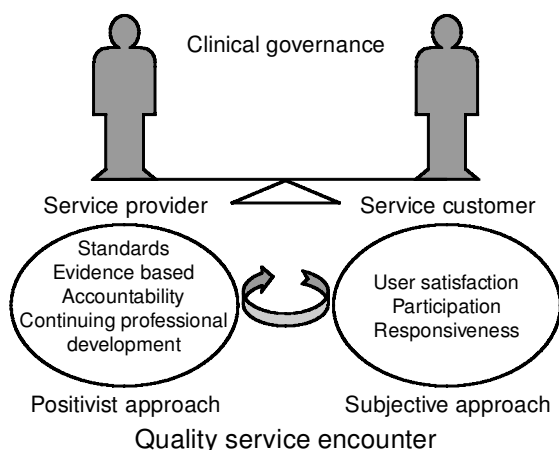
Clinical governance

Service provider

Service customer

Standards
Evidence based
Accountability
Continuing professional development

User satisfaction
Participation
Responsiveness

Positivist approach

Subjective approach

Quality service encounter